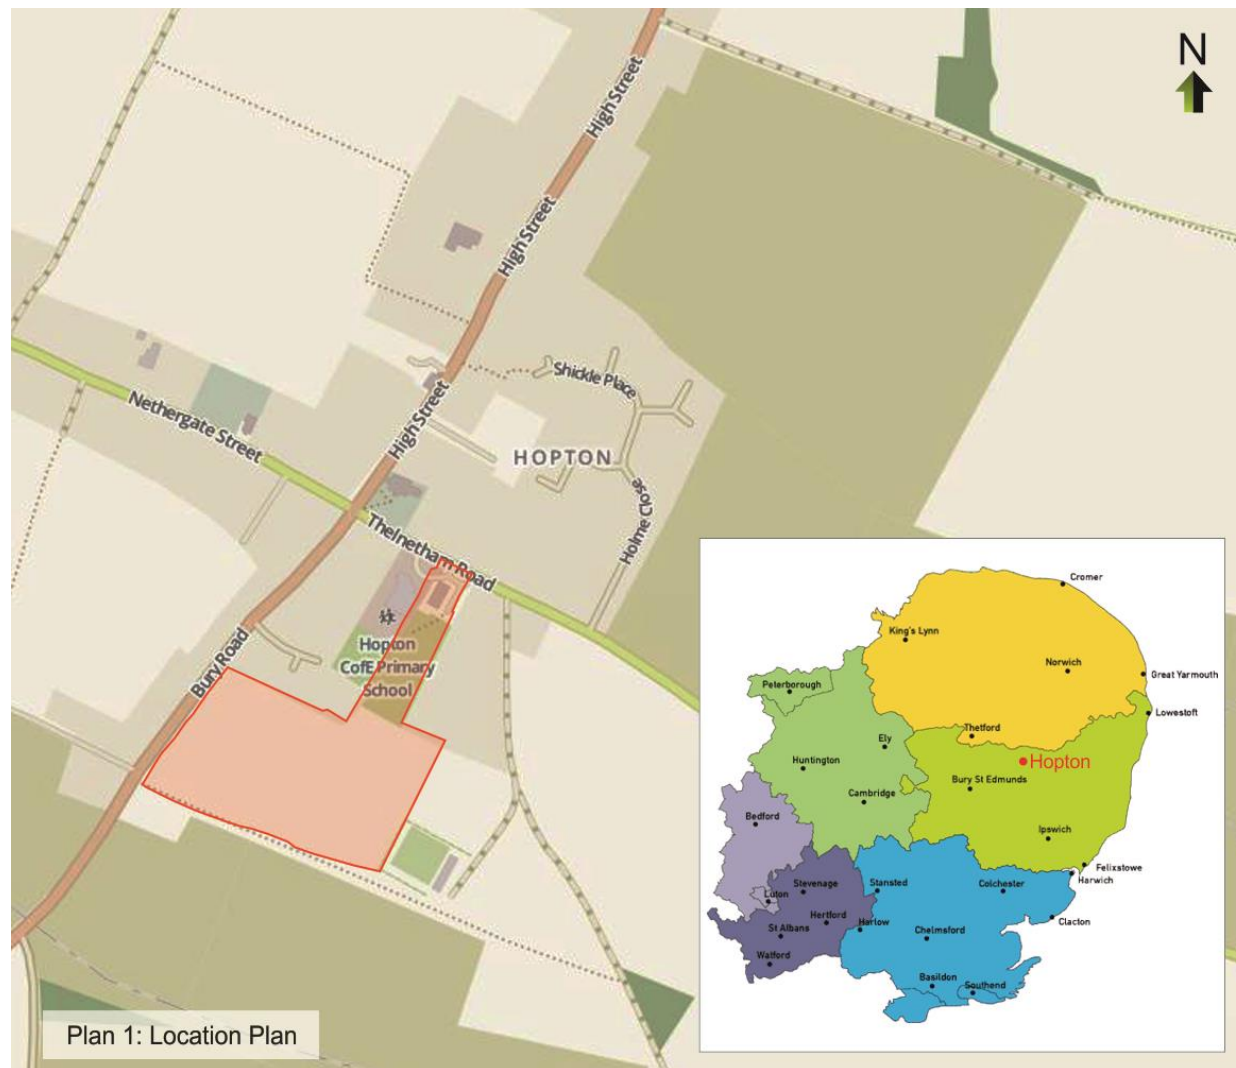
N

High Street
High Street
Shickle Place
Nethergate Street
High Street
HOPTON
Thelnetham Road
Holme Close
Hopton CofE Primary School
Bury Road

Cromer
King's Lynn
Norwich
Great Yarmouth
Peterborough
Lowestoft
Thetford
Ely
Hopton
Huntington
Bury St Edmunds
Cambridge
Bedford
Ipswich
Felixstowe
Harwich
Stevenage
Stansted
Colchester
Luton
Hertford
Harlow
Clacton
St Albans
Chelmsford
Watford
Basildon
Southend

Plan 1: Location Plan